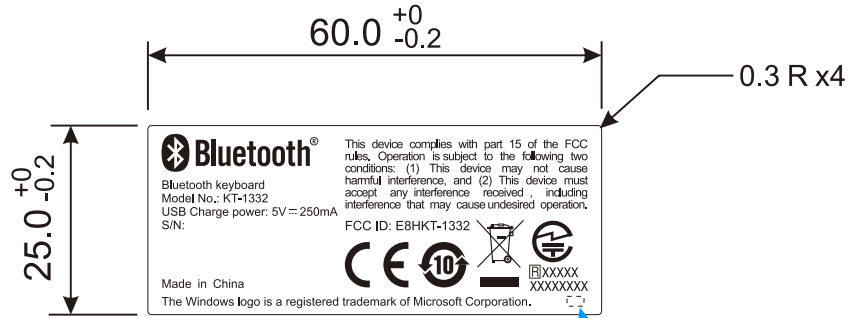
$60.0^{+0}_{-0.2}$

0.3 R x4

$25.0^{+0}_{-0.2}$

Bluetooth®

Bluetooth keyboard
Model No.: KT-1332
USB Charge power: 5V ⎓ 250mA
S/N:

This device complies with part 15 of the FCC rules. Operation is subject to the following two conditions: (1) This device may not cause harmful interference, and (2) This device must accept any interference received , including interference that may cause undesired operation.

FCC ID: E8HKT-1332

CE

10

R XXXXX
XXXXXXXX

Made in China

The Windows logo is a registered trademark of Microsoft Corporation.